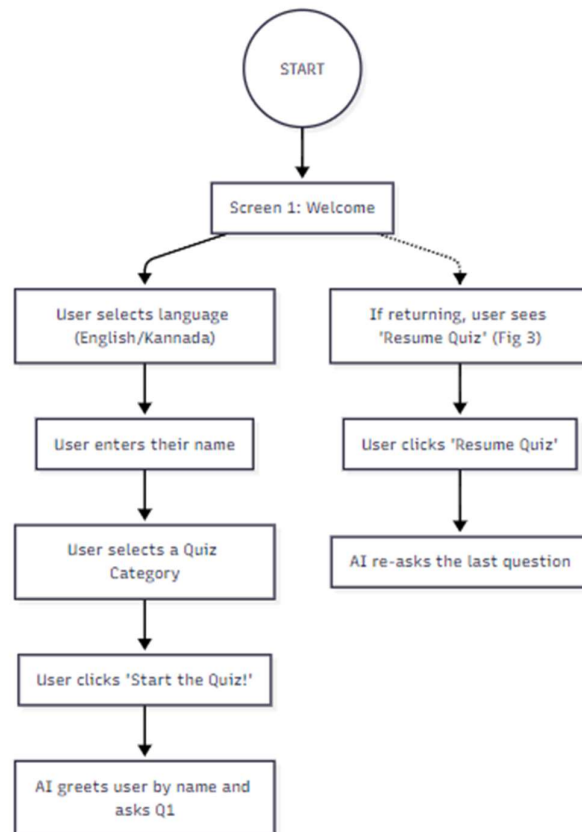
START

Screen 1: Welcome

User selects language (English/Kannada)

User enters their name

User selects a Quiz Category

User clicks 'Start the Quiz!'

AI greets user by name and asks Q1

If returning, user sees 'Resume Quiz' (Fig 3)

User clicks 'Resume Quiz'

AI re-asks the last question